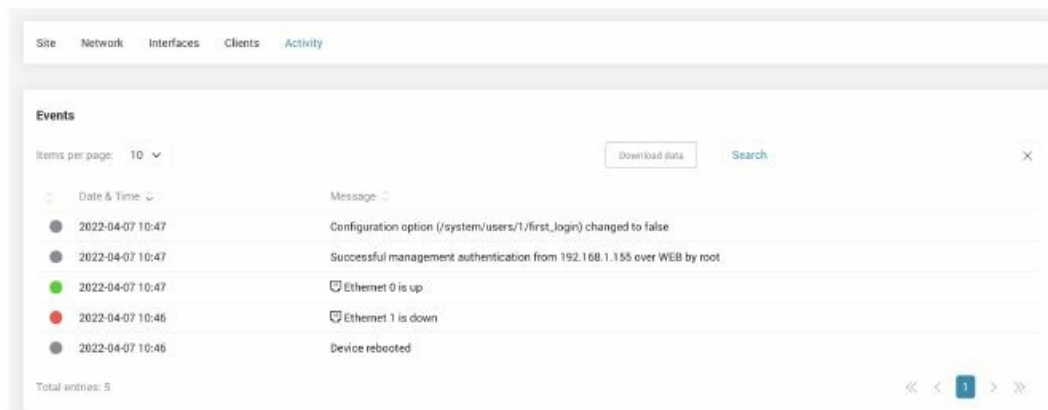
Site Network Interfaces Clients Activity

Events

Items per page: 10

Download data

Search

| | Date & Time | Message |
|---|---|---|
| | 2022-04-07 10:47 | Configuration option (/system/users/1/first_login) changed to false |
| | 2022-04-07 10:47 | Successful management authentication from 192.168.1.155 over WEB by root |
| | 2022-04-07 10:47 | Ethernet 0 is up |
| | 2022-04-07 10:46 | Ethernet 1 is down |
| | 2022-04-07 10:46 | Device rebooted |

Total entries: 5

1